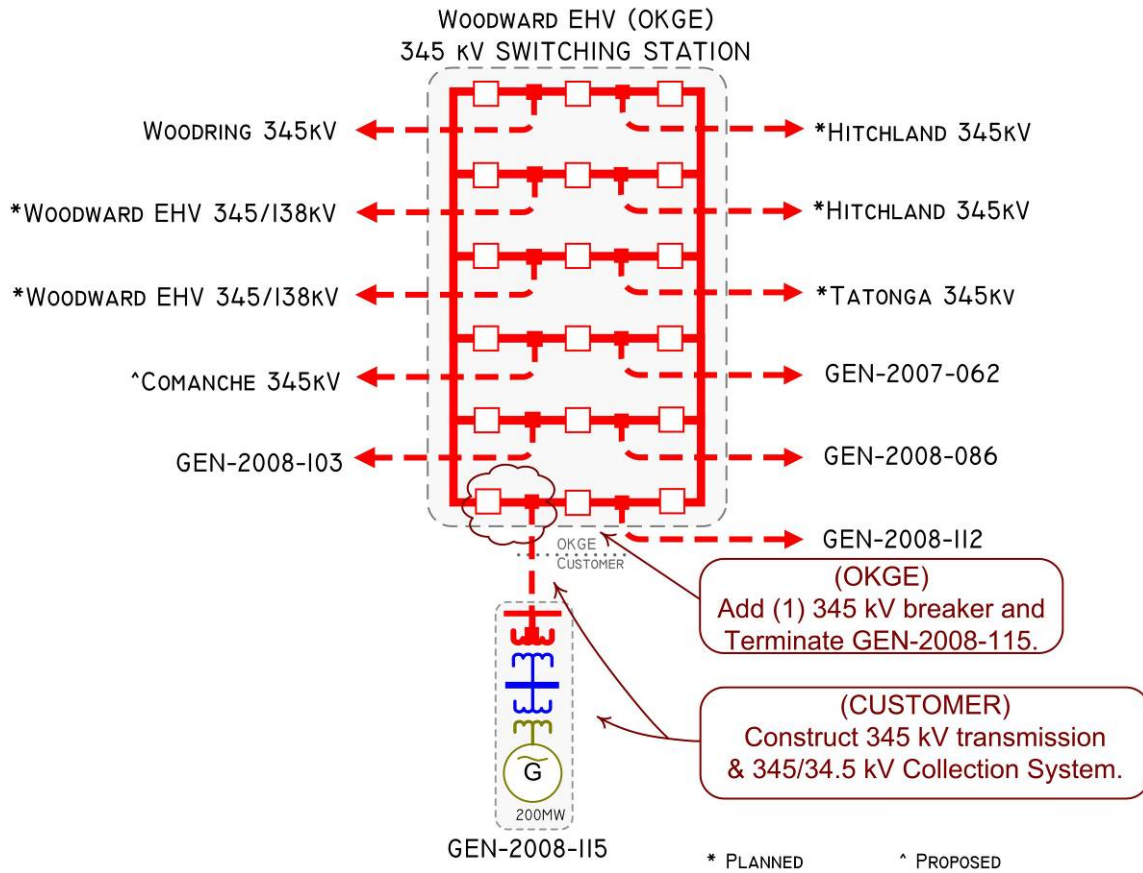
WOODWARD EHV (OKGE)
345 kV SWITCHING STATION

WOODRING 345kV

*WOODWARD EHV 345/138kV

*WOODWARD EHV 345/138kV

^COMANCHE 345kV

GEN-2008-103

*HITCHLAND 345kV

*HITCHLAND 345kV

*TATONGA 345kV

GEN-2007-062

GEN-2008-086

GEN-2008-112

OKGE
CUSTOMER

(OKGE)
Add (1) 345 kV breaker and Terminate GEN-2008-115.

(CUSTOMER)
Construct 345 kV transmission & 345/34.5 kV Collection System.

G

200MW

GEN-2008-115

* PLANNED ^ PROPOSED